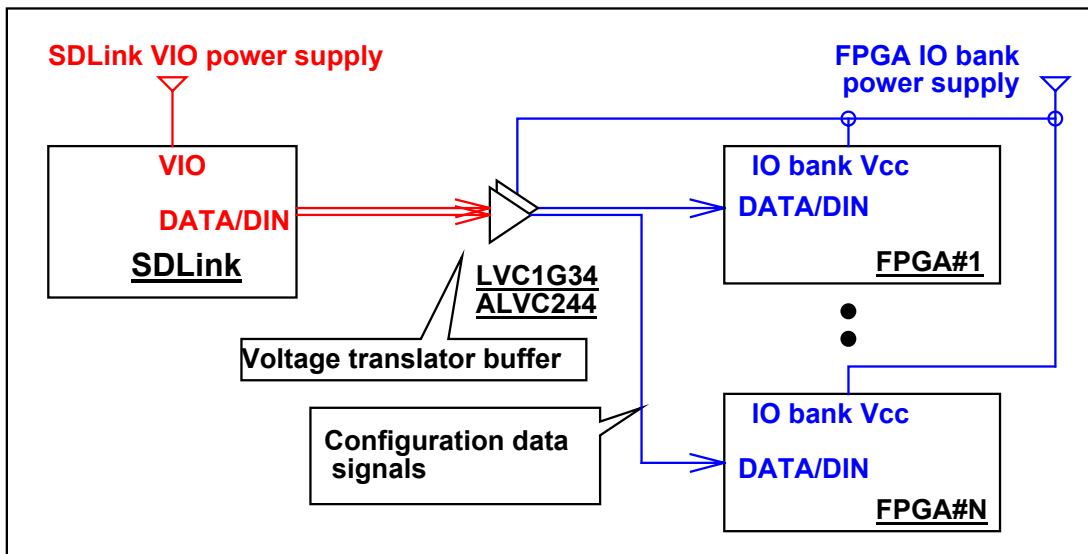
SDLink VIO power supply

FPGA IO bank power supply

VIO

DATA/DIN

SDLink

LVC1G34
ALVC244

Voltage translator buffer

IO bank Vcc

DATA/DIN

FPGA#1

Configuration data signals

IO bank Vcc

DATA/DIN

FPGA#N